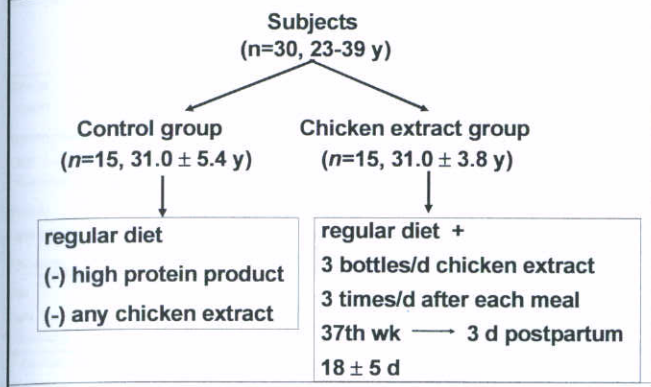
Subjects
(n=30, 23-39 y)

Control group
($n$=15, 31.0 $\pm$ 5.4 y)

Chicken extract group
($n$=15, 31.0 $\pm$ 3.8 y)

regular diet
(-) high protein product
(-) any chicken extract

regular diet +
3 bottles/d chicken extract
3 times/d after each meal
37th wk $\longrightarrow$ 3 d postpartum
18 $\pm$ 5 d